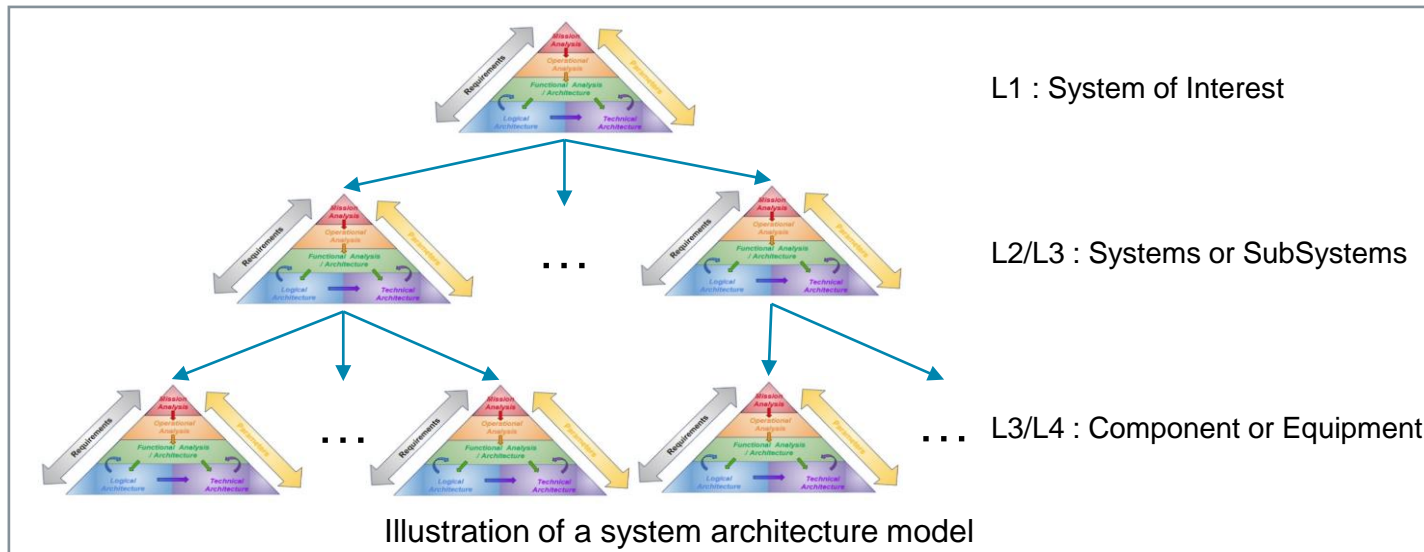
Requirements

Mission Analysis

Operational Analysis

Functional Analysis / Architecture

Logical Architecture

Technical Architecture

Parameters

L1 : System of Interest

Requirements

Mission Analysis

Operational Analysis

Functional Analysis / Architecture

Logical Architecture

Technical Architecture

Parameters

...

Requirements

Mission Analysis

Operational Analysis

Functional Analysis / Architecture

Logical Architecture

Technical Architecture

Parameters

L2/L3 : Systems or SubSystems

Requirements

Mission Analysis

Operational Analysis

Functional Analysis / Architecture

Logical Architecture

Technical Architecture

Parameters

...

Requirements

Mission Analysis

Operational Analysis

Functional Analysis / Architecture

Logical Architecture

Technical Architecture

Parameters

Requirements

Mission Analysis

Operational Analysis

Functional Analysis / Architecture

Logical Architecture

Technical Architecture

Parameters

...

L3/L4 : Component or Equipment

Illustration of a system architecture model